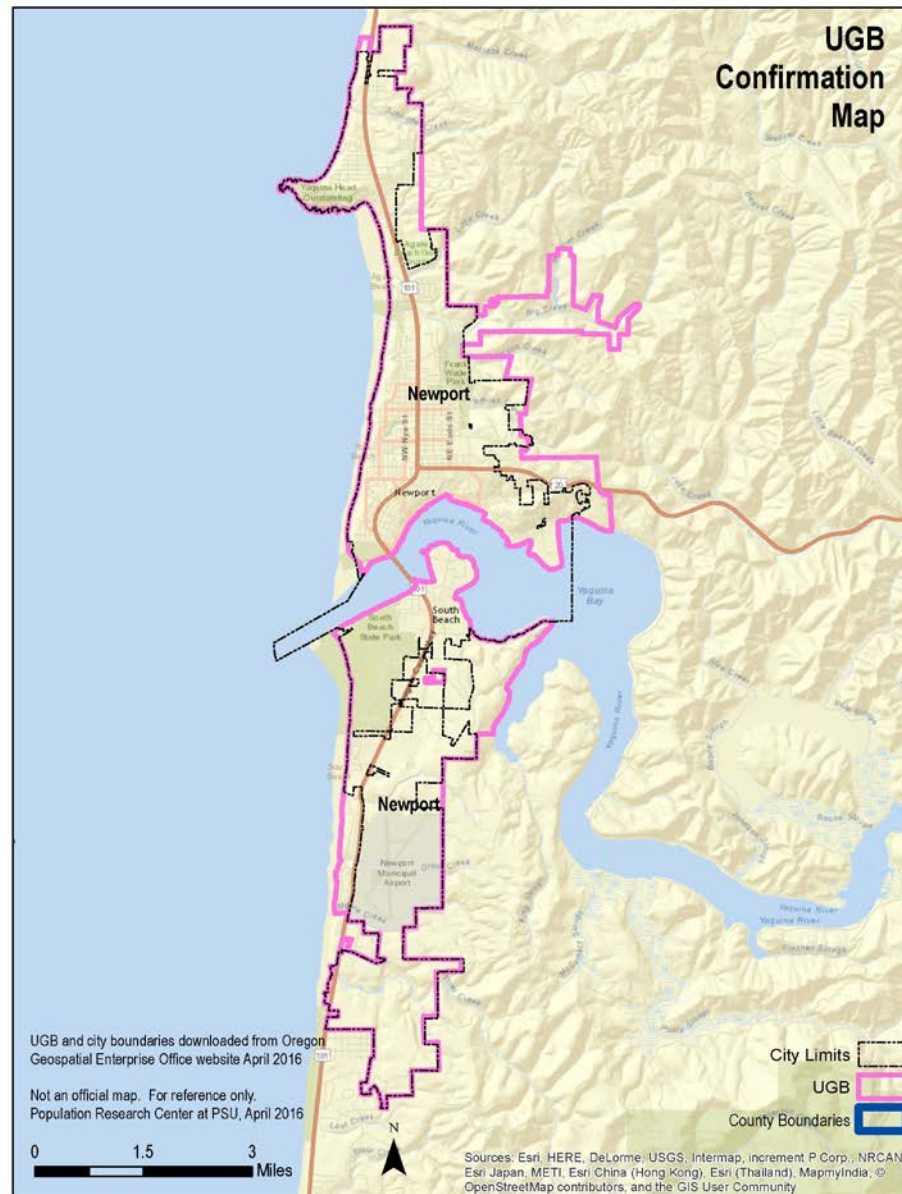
UGB Confirmation Map

Yaquina Head Outstanding

101

Newport

NW Nye St

NE Eads St

Newport

20

Yaquina River

Yaquina Bay

South Beach

South Beach State Park

Yaquina River

Newport

Newport Municipal Airport

101

UGB and city boundaries downloaded from Oregon Geospatial Enterprise Office website April 2016

Not an official map. For reference only. Population Research Center at PSU, April 2016

0 1.5 3 Miles

N

City Limits

UGB

County Boundaries

Sources: Esri, HERE, DeLorme, USGS, Intermap, increment P Corp., NRCAN, Esri Japan, METI, Esri China (Hong Kong), Esri (Thailand), MapmyIndia, © OpenStreetMap contributors, and the GIS User Community